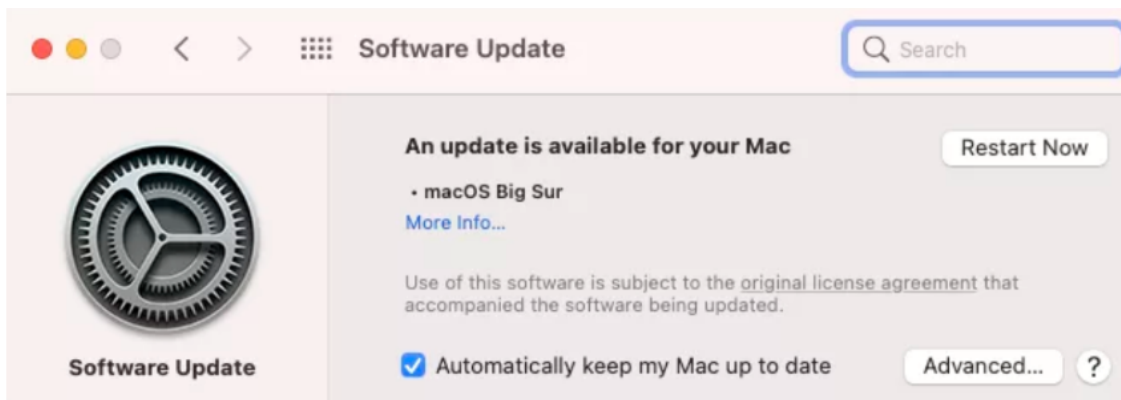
Software Update

Search

An update is available for your Mac

Restart Now

• macOS Big Sur

More Info...

Use of this software is subject to the original license agreement that accompanied the software being updated.

Software Update

Automatically keep my Mac up to date

Advanced...

?